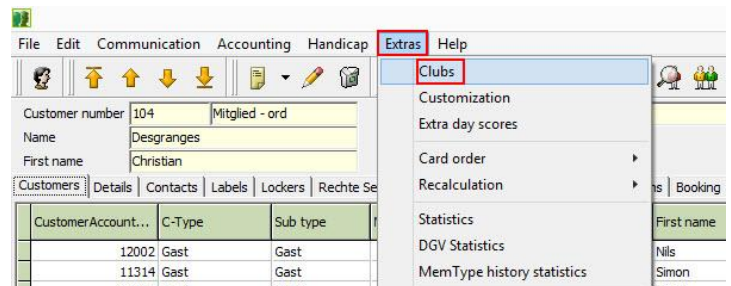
File Edit Communication Accounting Handicap Extras Help

Customer number 104 Mitglied - ord
Name Desgranges
First name Christian

Customers | Details | Contacts | Labels | Lockers | Rechte Se

| CustomerAccount... | C-Type | Sub type |
|---|---|---|
| 12002 | Gast | Gast |
| 11314 | Gast | Gast |

Clubs
Customization
Extra day scores
Card order
Recalculation
Statistics
DGV Statistics
MemType history statistics

ns | Booking

| First name |
|---|
| Nils |
| Simon |